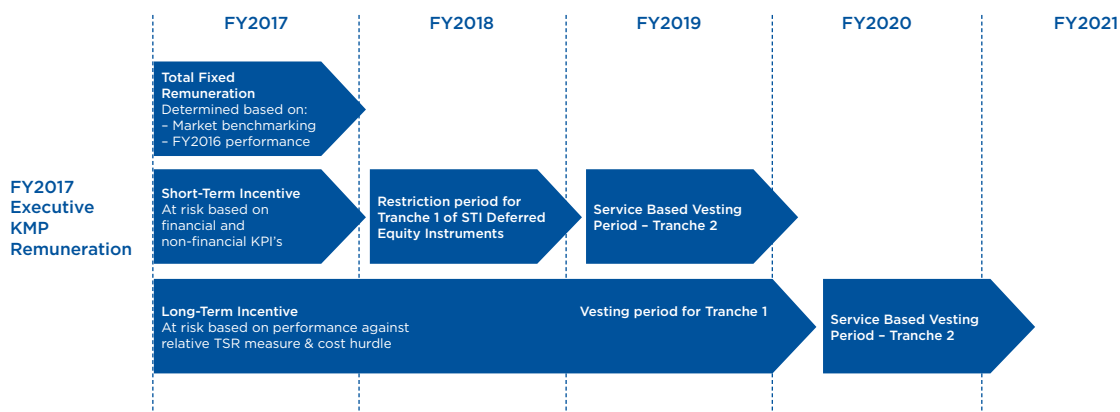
FY2017

FY2018

FY2019

FY2020

FY2021

FY2017 Executive KMP Remuneration

Total Fixed Remuneration
Determined based on:
– Market benchmarking
– FY2016 performance

Short-Term Incentive
At risk based on financial and non-financial KPI's

Restriction period for Tranche 1 of STI Deferred Equity Instruments

Service Based Vesting Period – Tranche 2

Long-Term Incentive
At risk based on performance against relative TSR measure & cost hurdle

Vesting period for Tranche 1

Service Based Vesting Period – Tranche 2